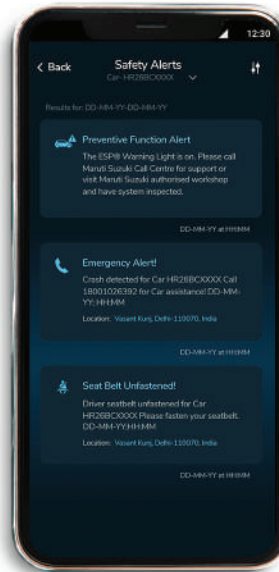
12:30

< Back
Safety Alerts
Car- HR26BCXXXX

Results for: DD-MM-YY-DD-MM-YY

Preventive Function Alert
The ESP® Warning Light is on. Please call Maruti Suzuki Call Centre for support or visit Maruti Suzuki authorised workshop and have system inspected.

DD-MM-YY at HH:MM

Emergency Alert!
Crash detected for Car HR26BCXXXX Call 18001026392 for Car assistance! DD-MM-YY; HH:MM
Location: Vasant Kunj, Delhi-110070, India

DD-MM-YY at HH:MM

Seat Belt Unfastened!
Driver seatbelt unfastened for Car HR26BCXXXX Please fasten your seatbelt. DD-MM-YY;HH:MM
Location: Vasant Kunj, Delhi-110070, India

DD-MM-YY at HH:MM